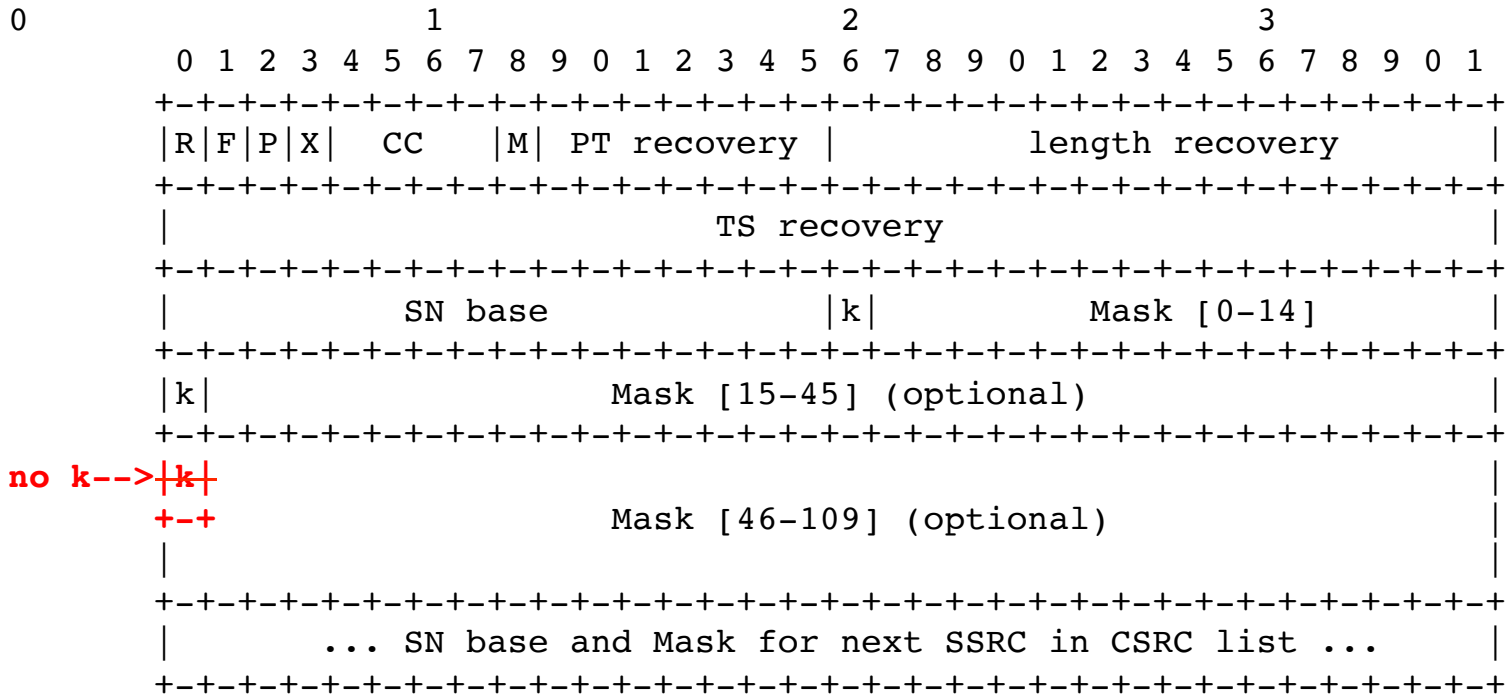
0                   1                   2                   3
0 1 2 3 4 5 6 7 8 9 0 1 2 3 4 5 6 7 8 9 0 1 2 3 4 5 6 7 8 9 0 1
+-+-+-+-+-+-+-+-+-+-+-+-+-+-+-+-+-+-+-+-+-+-+-+-+-+-+-+-+-+-+-+-+
|R|F|P|X|  CC   |M| PT recovery |        length recovery        |
+-+-+-+-+-+-+-+-+-+-+-+-+-+-+-+-+-+-+-+-+-+-+-+-+-+-+-+-+-+-+-+-+
|                          TS recovery                          |
+-+-+-+-+-+-+-+-+-+-+-+-+-+-+-+-+-+-+-+-+-+-+-+-+-+-+-+-+-+-+-+-+
|           SN base           |k|          Mask [0-14]          |
+-+-+-+-+-+-+-+-+-+-+-+-+-+-+-+-+-+-+-+-+-+-+-+-+-+-+-+-+-+-+-+-+
|k|              Mask [15-45] (optional)                        |
+-+-+-+-+-+-+-+-+-+-+-+-+-+-+-+-+-+-+-+-+-+-+-+-+-+-+-+-+-+-+-+-+
no k-->|k|
+-+             Mask [46-109] (optional)                        |
|                                                               |
+-+-+-+-+-+-+-+-+-+-+-+-+-+-+-+-+-+-+-+-+-+-+-+-+-+-+-+-+-+-+-+-+
|    ... SN base and Mask for next SSRC in CSRC list ...        |
+-+-+-+-+-+-+-+-+-+-+-+-+-+-+-+-+-+-+-+-+-+-+-+-+-+-+-+-+-+-+-+-+